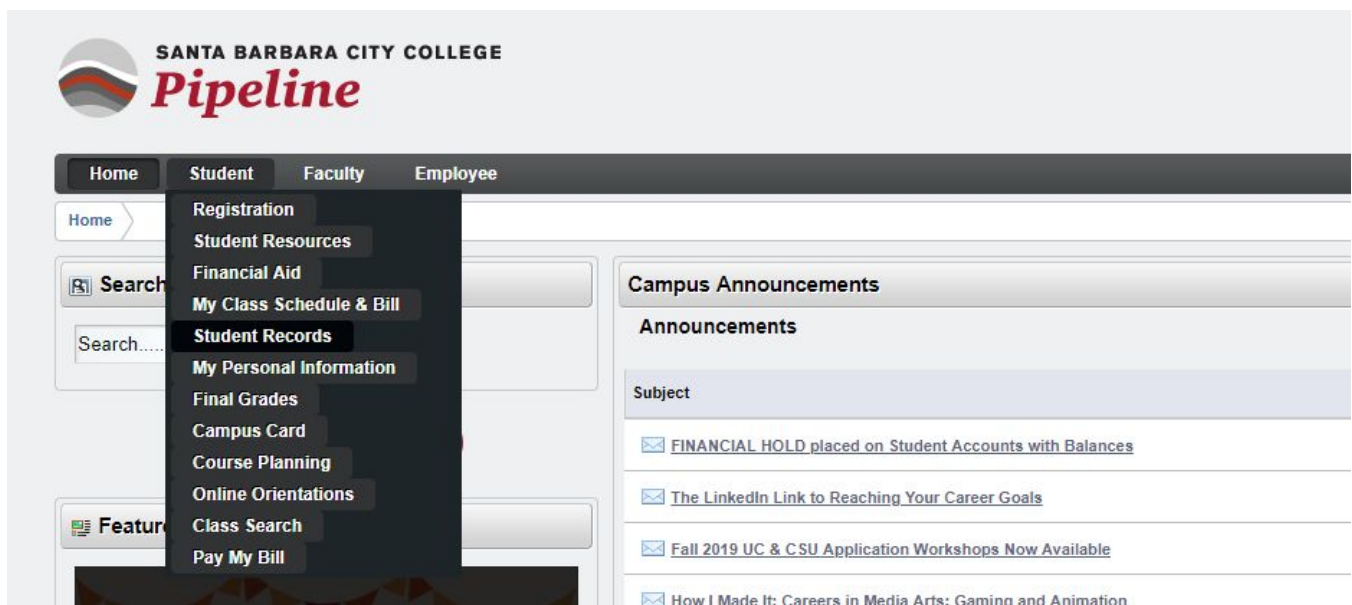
SANTA BARBARA CITY COLLEGE
Pipeline

Home
Student
Faculty
Employee

Home

Registration
Student Resources
Financial Aid
My Class Schedule & Bill
Student Records
My Personal Information
Final Grades
Campus Card
Course Planning
Online Orientations
Class Search
Pay My Bill

Search

Search.....

Featur

Campus Announcements

Announcements

Subject

FINANCIAL HOLD placed on Student Accounts with Balances

The LinkedIn Link to Reaching Your Career Goals

Fall 2019 UC & CSU Application Workshops Now Available

How I Made It: Careers in Media Arts: Gaming and Animation